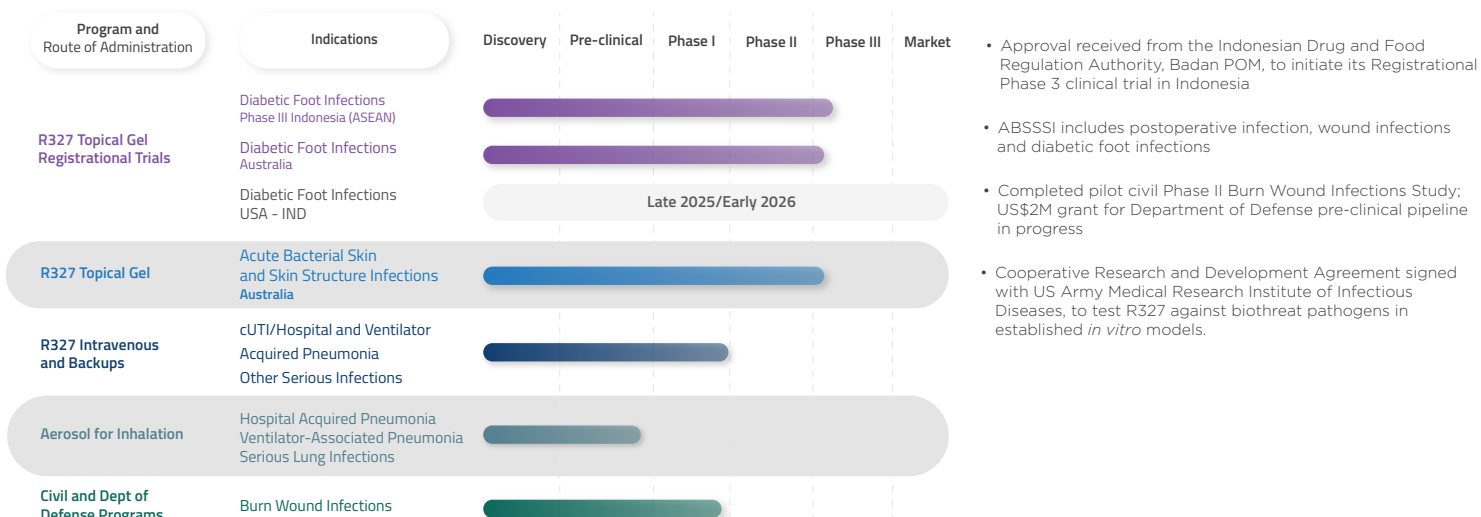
| Program and Route of Administration | Indications | Discovery | Pre-clinical | Phase I | Phase II | Phase III | Market |
|---|---|---|---|---|---|---|---|
| R327 Topical Gel Registrational Trials | Diabetic Foot Infections Phase III Indonesia (ASEAN) | | | | | | |
| | Diabetic Foot Infections Australia | | | | | | |
| | Diabetic Foot Infections USA - IND | Late 2025/Early 2026 | | | | | |
| R327 Topical Gel | Acute Bacterial Skin and Skin Structure Infections Australia | | | | | | |
| R327 Intravenous and Backups | cUTI/Hospital and Ventilator Acquired Pneumonia Other Serious Infections | | | | | | |
| Aerosol for Inhalation | Hospital Acquired Pneumonia Ventilator-Associated Pneumonia Serious Lung Infections | | | | | | |
| Civil and Dept of Defense Programs | Burn Wound Infections | | | | | | |

• Approval received from the Indonesian Drug and Food Regulation Authority, Badan POM, to initiate its Registrational Phase 3 clinical trial in Indonesia

• ABSSSI includes postoperative infection, wound infections and diabetic foot infections

• Completed pilot civil Phase II Burn Wound Infections Study; US$2M grant for Department of Defense pre-clinical pipeline in progress

• Cooperative Research and Development Agreement signed with US Army Medical Research Institute of Infectious Diseases, to test R327 against biothreat pathogens in established in vitro models.